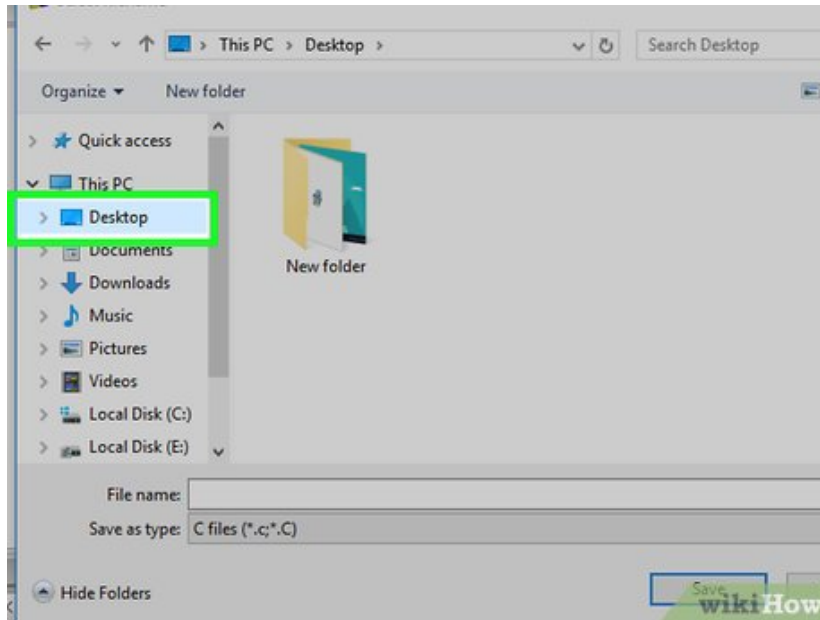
This PC > Desktop >

Search Desktop

Organize ▾ New folder

Quick access
This PC
Desktop
Documents
Downloads
Music
Pictures
Videos
Local Disk (C:)
Local Disk (E:)

New folder

File name:
Save as type: C files (*.c;*.C)

Hide Folders

Save

wikiHow